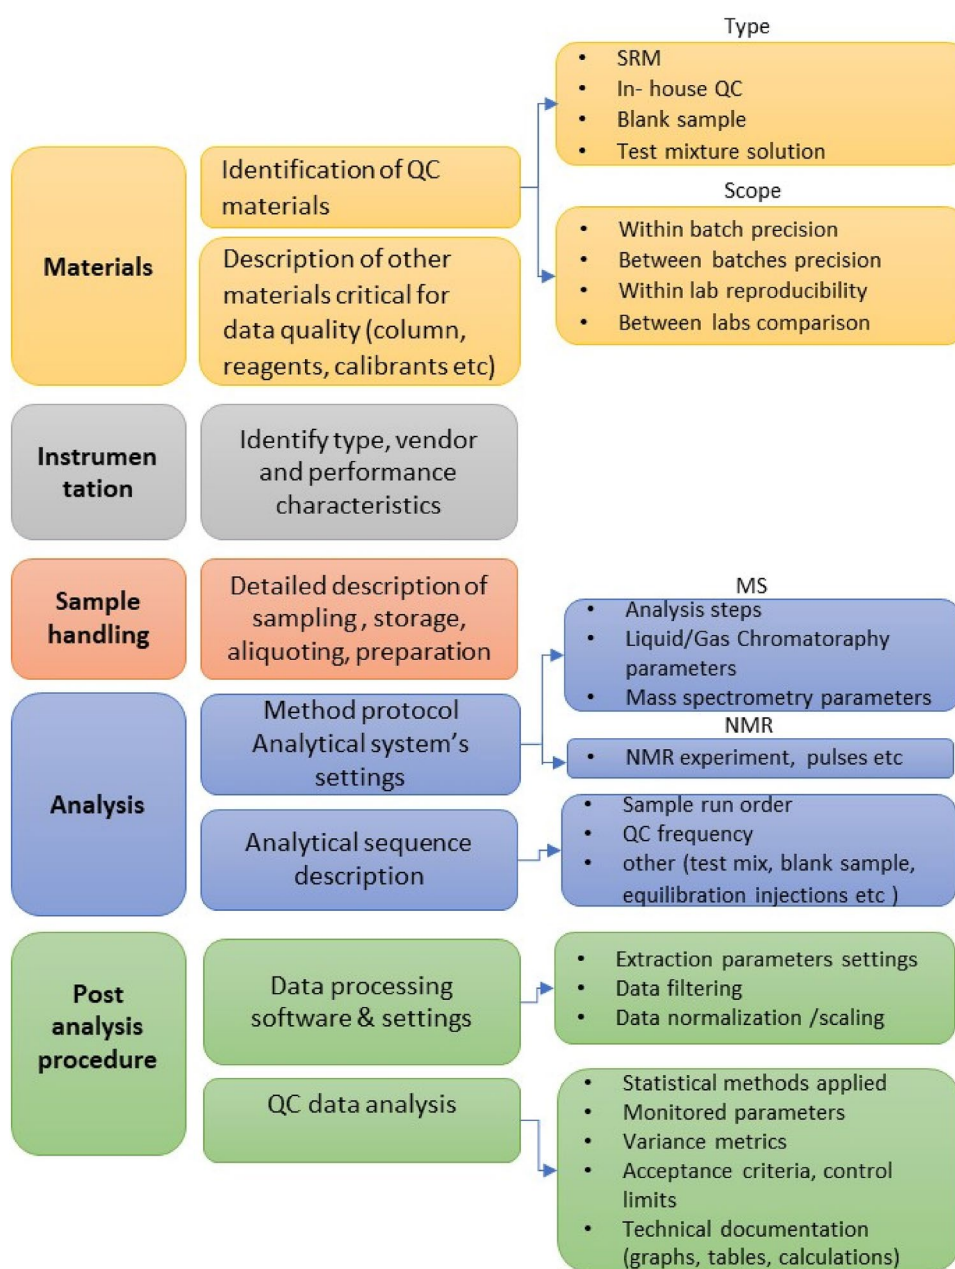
Materials

Identification of QC materials

Type
- SRM
- In- house QC
- Blank sample
- Test mixture solution

Scope
- Within batch precision
- Between batches precision
- Within lab reproducibility
- Between labs comparison

Description of other materials critical for data quality (column, reagents, calibrants etc)

Instrumen tation

Identify type, vendor and performance characteristics

Sample handling

Detailed description of sampling , storage, aliquoting, preparation

Analysis

Method protocol Analytical system's settings

MS
- Analysis steps
- Liquid/Gas Chromatoraphy parameters
- Mass spectrometry parameters

NMR
- NMR experiment, pulses etc

Analytical sequence description

- Sample run order
- QC frequency
- other (test mix, blank sample, equilibration injections etc )

Post analysis procedure

Data processing software & settings

- Extraction parameters settings
- Data filtering
- Data normalization /scaling

QC data analysis

- Statistical methods applied
- Monitored parameters
- Variance metrics
- Acceptance criteria, control limits
- Technical documentation (graphs, tables, calculations)